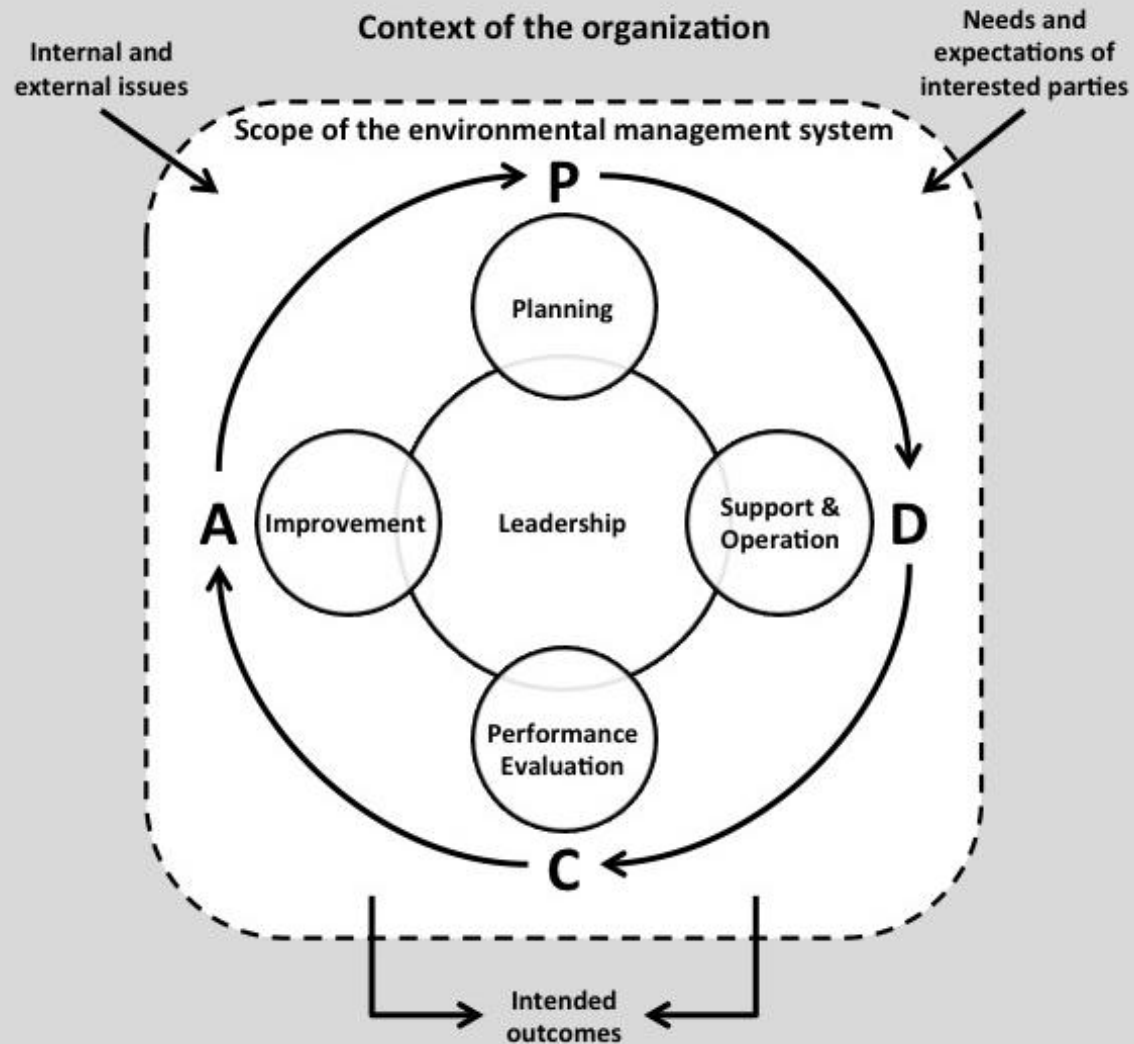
Context of the organization

Internal and external issues

Needs and expectations of interested parties

Scope of the environmental management system

P

Planning

A

Improvement

Leadership

Support & Operation

D

Performance Evaluation

C

Intended outcomes